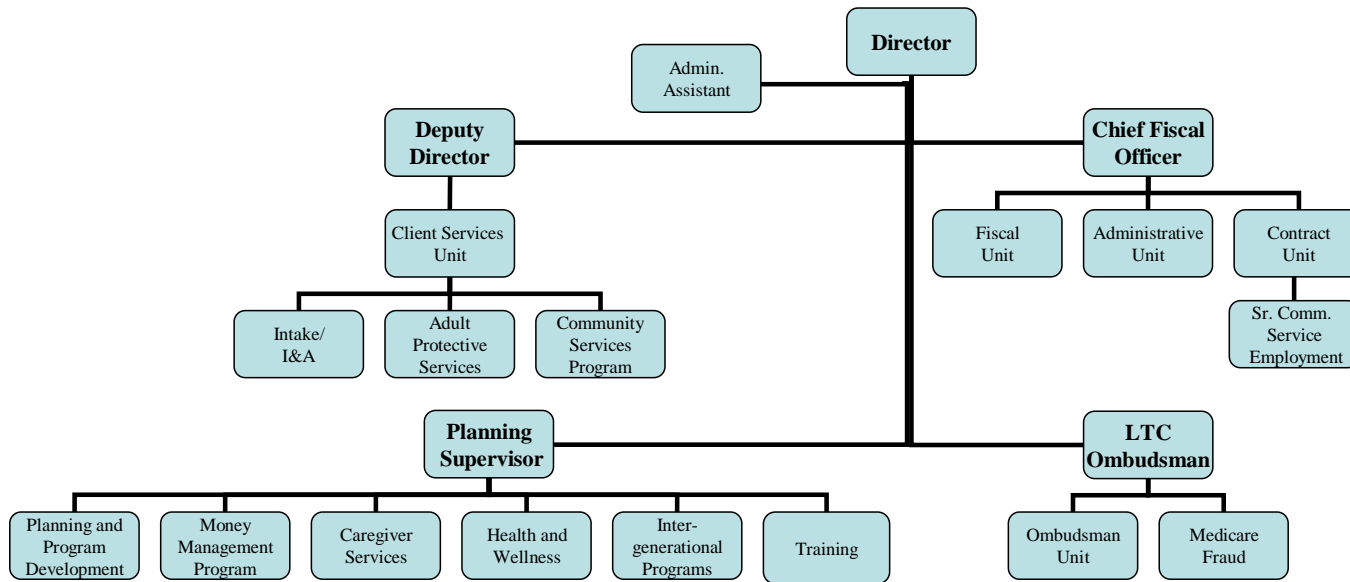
Director

Admin. Assistant

Deputy Director

Chief Fiscal Officer

Client Services Unit

Fiscal Unit

Administrative Unit

Contract Unit

Sr. Comm. Service Employment

Intake/ I&A

Adult Protective Services

Community Services Program

Planning Supervisor

LTC Ombudsman

Planning and Program Development

Money Management Program

Caregiver Services

Health and Wellness

Intergenerational Programs

Training

Ombudsman Unit

Medicare Fraud